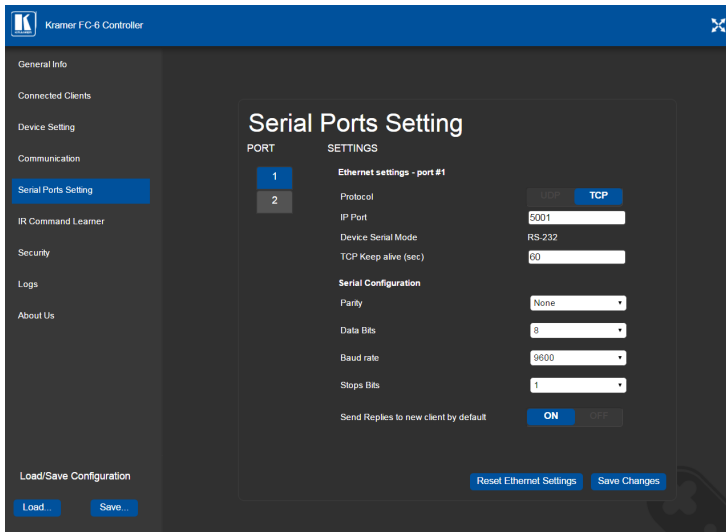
Kramer FC-6 Controller

General Info
Connected Clients
Device Setting
Communication
Serial Ports Setting
IR Command Learner
Security
Logs
About Us

Load/Save Configuration
Load...
Save...

Serial Ports Setting

PORT
1
2

SETTINGS
Ethernet settings - port #1
Protocol UDP TCP
IP Port 5001
Device Serial Mode RS-232
TCP Keep alive (sec) 60

Serial Configuration
Parity None
Data Bits 8
Baud rate 9600
Stops Bits 1

Send Replies to new client by default ON OFF

Reset Ethernet Settings
Save Changes